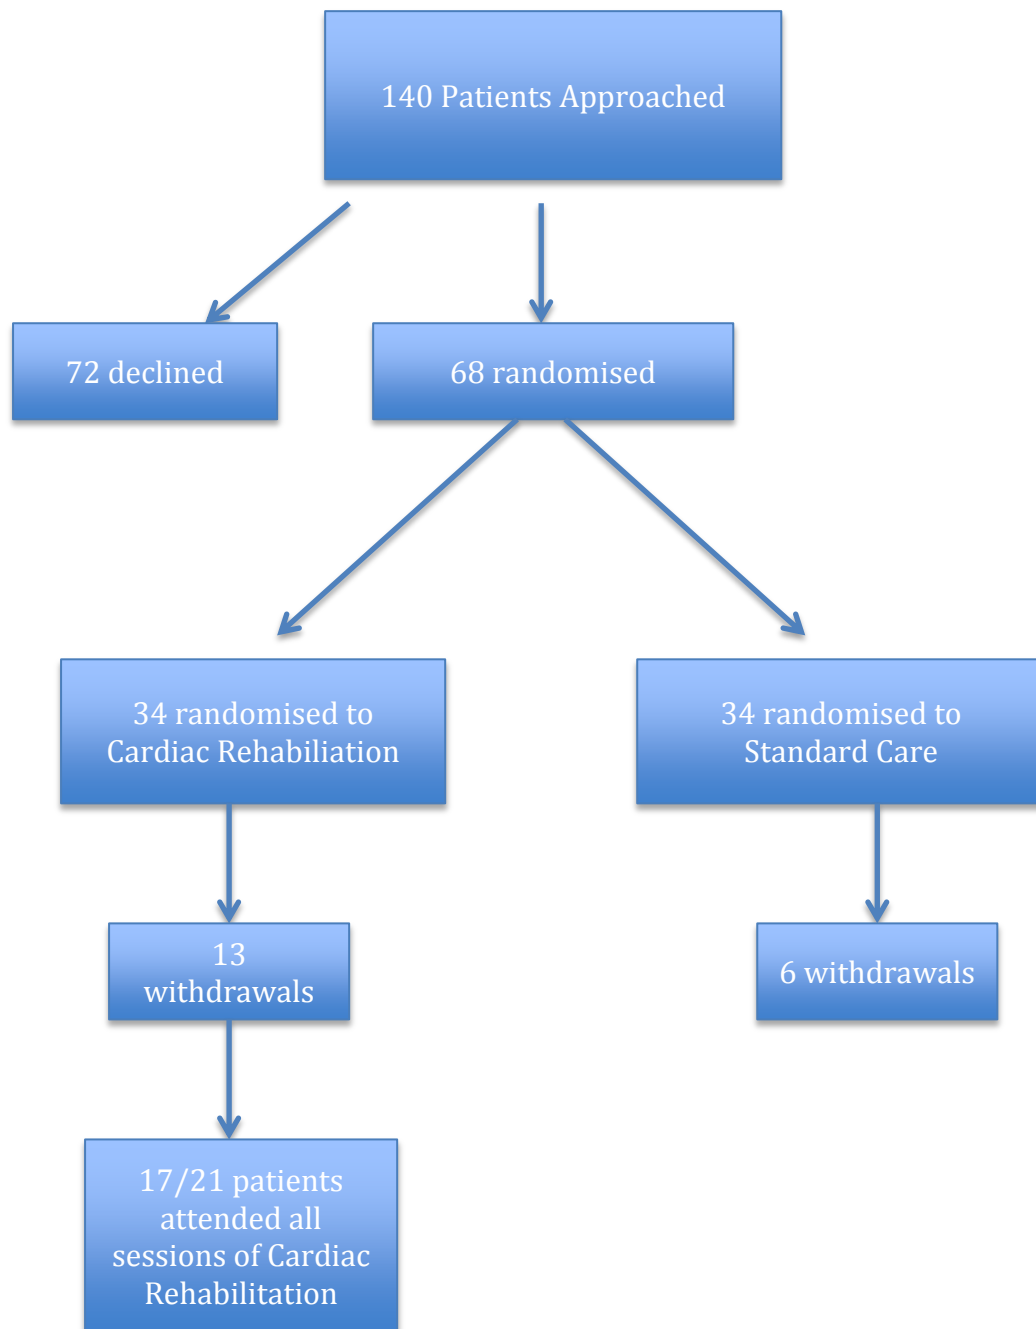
140 Patients Approached

72 declined

68 randomised

34 randomised to Cardiac Rehabiliation

34 randomised to Standard Care

13 withdrawals

6 withdrawals

17/21 patients attended all sessions of Cardiac Rehabilitation